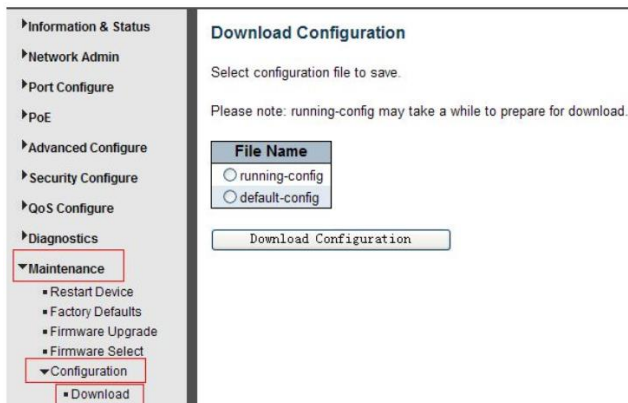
Information & Status
Network Admin
Port Configure
PoE
Advanced Configure
Security Configure
QoS Configure
Diagnostics
Maintenance
Restart Device
Factory Defaults
Firmware Upgrade
Firmware Select
Configuration
Download

Download Configuration

Select configuration file to save.

Please note: running-config may take a while to prepare for download.

| File Name |
|---|
| running-config |
| default-config |

Download Configuration